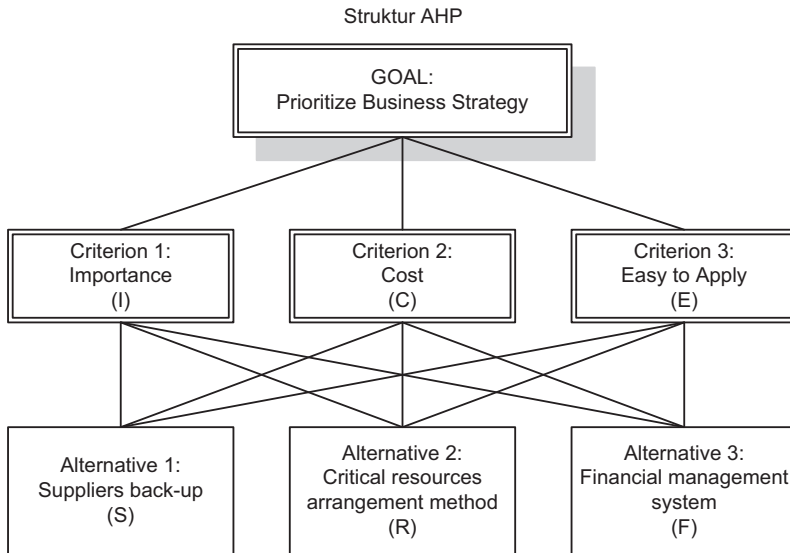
Struktur AHP

GOAL:
Prioritize Business Strategy

Criterion 1:
Importance
(I)

Criterion 2:
Cost
(C)

Criterion 3:
Easy to Apply
(E)

Alternative 1:
Suppliers back-up
(S)

Alternative 2:
Critical resources arrangement method
(R)

Alternative 3:
Financial management system
(F)